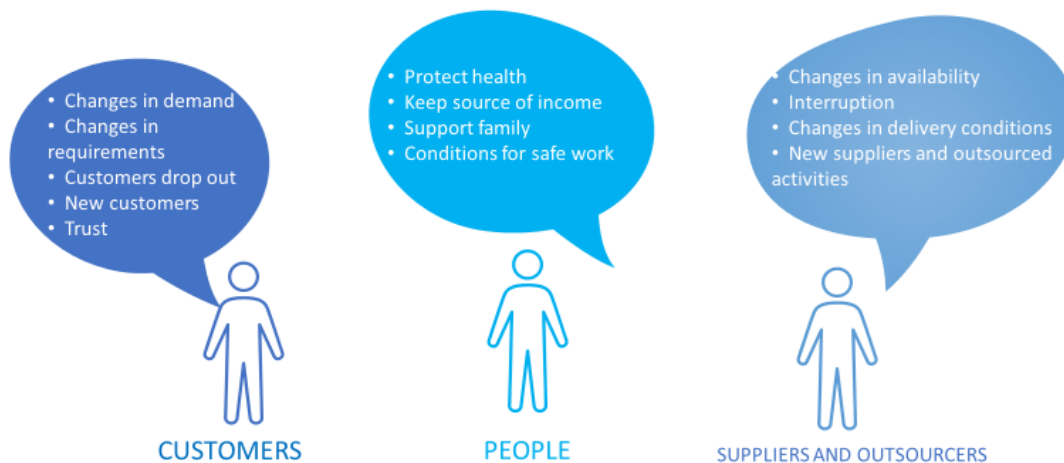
• Changes in demand
• Changes in requirements
• Customers drop out
• New customers
• Trust

CUSTOMERS

• Protect health
• Keep source of income
• Support family
• Conditions for safe work

PEOPLE

• Changes in availability
• Interruption
• Changes in delivery conditions
• New suppliers and outsourced activities

SUPPLIERS AND OUTSOURCERS